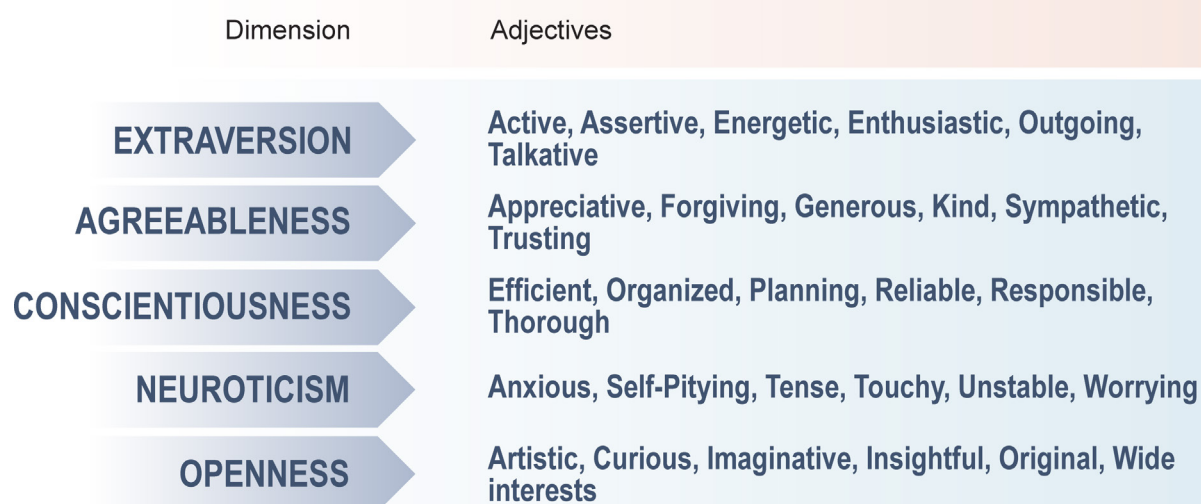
| Dimension | Adjectives |
|---|---|
| EXTRAVERSION | Active, Assertive, Energetic, Enthusiastic, Outgoing, Talkative |
| AGREEABLENESS | Appreciative, Forgiving, Generous, Kind, Sympathetic, Trusting |
| CONSCIENTIOUSNESS | Efficient, Organized, Planning, Reliable, Responsible, Thorough |
| NEUROTICISM | Anxious, Self-Pitying, Tense, Touchy, Unstable, Worrying |
| OPENNESS | Artistic, Curious, Imaginative, Insightful, Original, Wide interests |